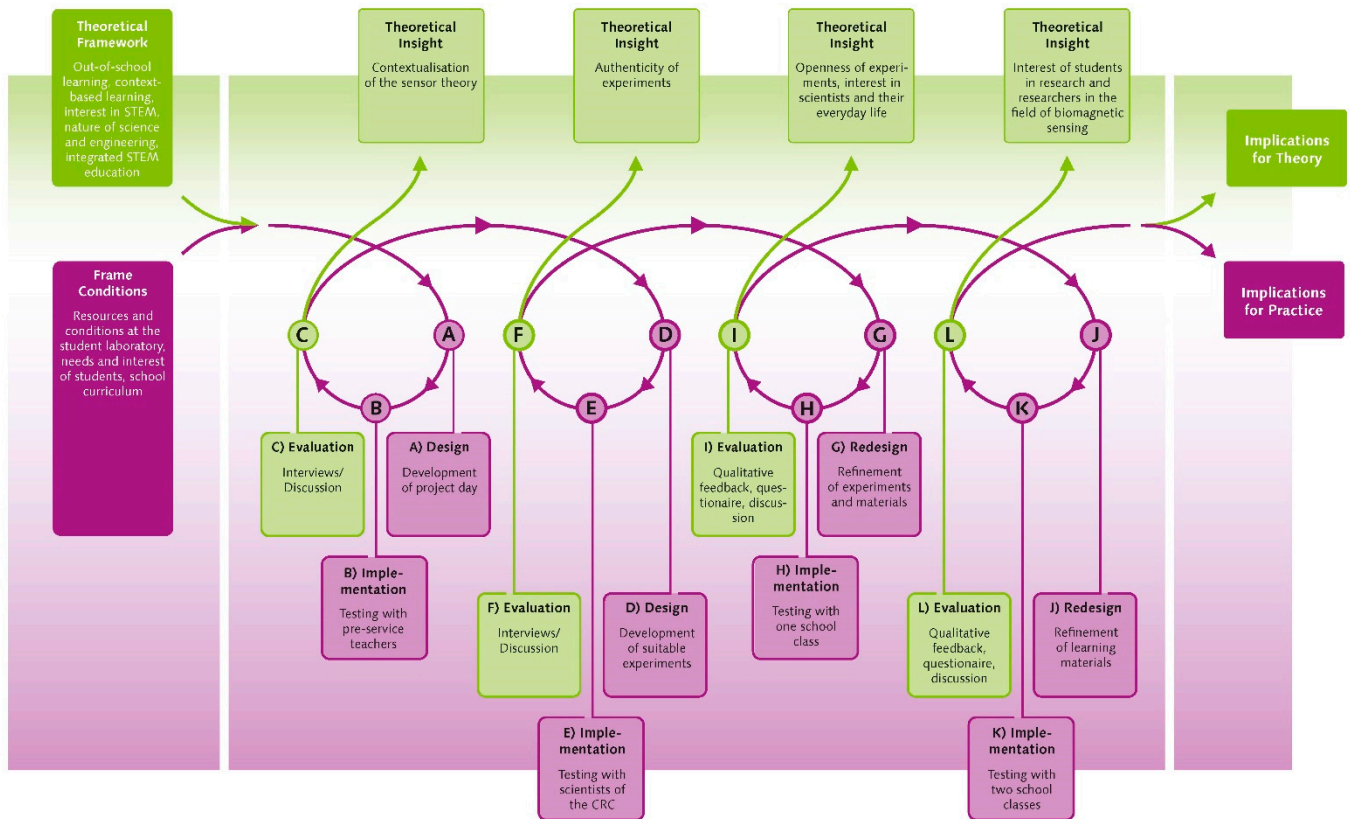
Theoretical Framework

Out-of-school learning, context-based learning, interest in STEM, nature of science and engineering, integrated STEM education

Frame Conditions

Resources and conditions at the student laboratory, needs and interest of students, school curriculum

Theoretical Insight

Contextualisation of the sensor theory

Theoretical Insight

Authenticity of experiments

Theoretical Insight

Openness of experiments, interest in scientists and their everyday life

Theoretical Insight

Interest of students in research and researchers in the field of biomagnetic sensing

Implications for Theory

Implications for Practice

C A B F D E I G H L J K

C) Evaluation

Interviews/ Discussion

A) Design

Development of project day

B) Implementation

Testing with pre-service teachers

F) Evaluation

Interviews/ Discussion

D) Design

Development of suitable experiments

E) Implementation

Testing with scientists of the CRC

I) Evaluation

Qualitative feedback, questionaire, discussion

G) Redesign

Refinement of experiments and materials

H) Implementation

Testing with one school class

L) Evaluation

Qualitative feedback, questionaire, discussion

J) Redesign

Refinement of learning materials

K) Implementation

Testing with two school classes